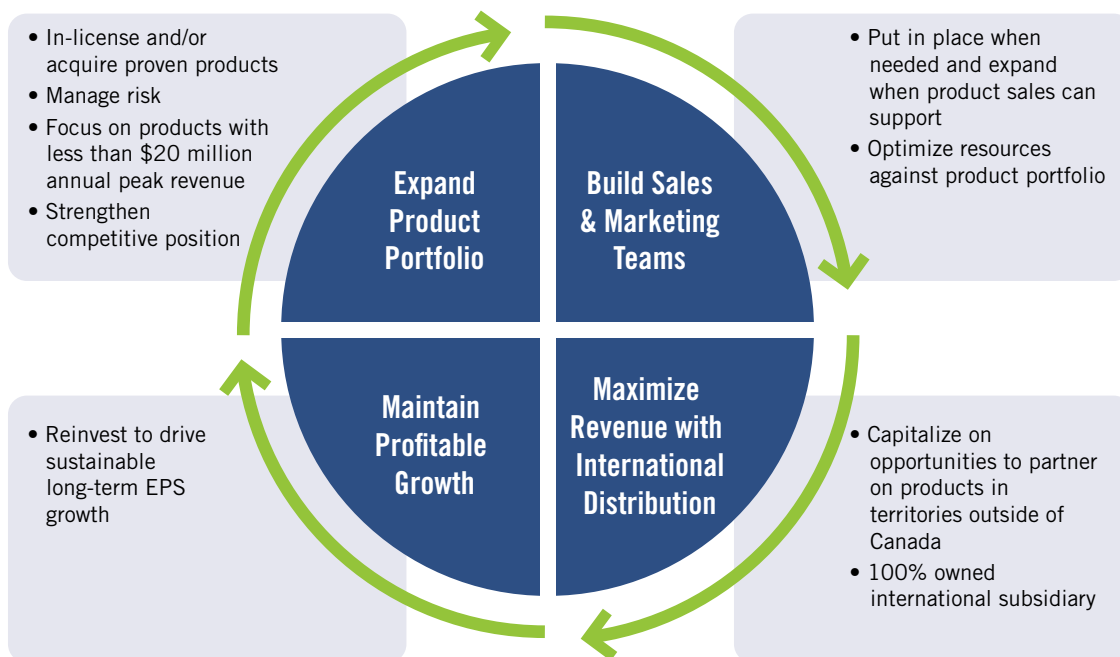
• In-license and/or acquire proven products
• Manage risk
• Focus on products with less than \$20 million annual peak revenue
• Strengthen competitive position

Expand Product Portfolio

Build Sales & Marketing Teams

• Put in place when needed and expand when product sales can support
• Optimize resources against product portfolio

• Reinvest to drive sustainable long-term EPS growth

Maintain Profitable Growth

Maximize Revenue with International Distribution

• Capitalize on opportunities to partner on products in territories outside of Canada
• 100% owned international subsidiary